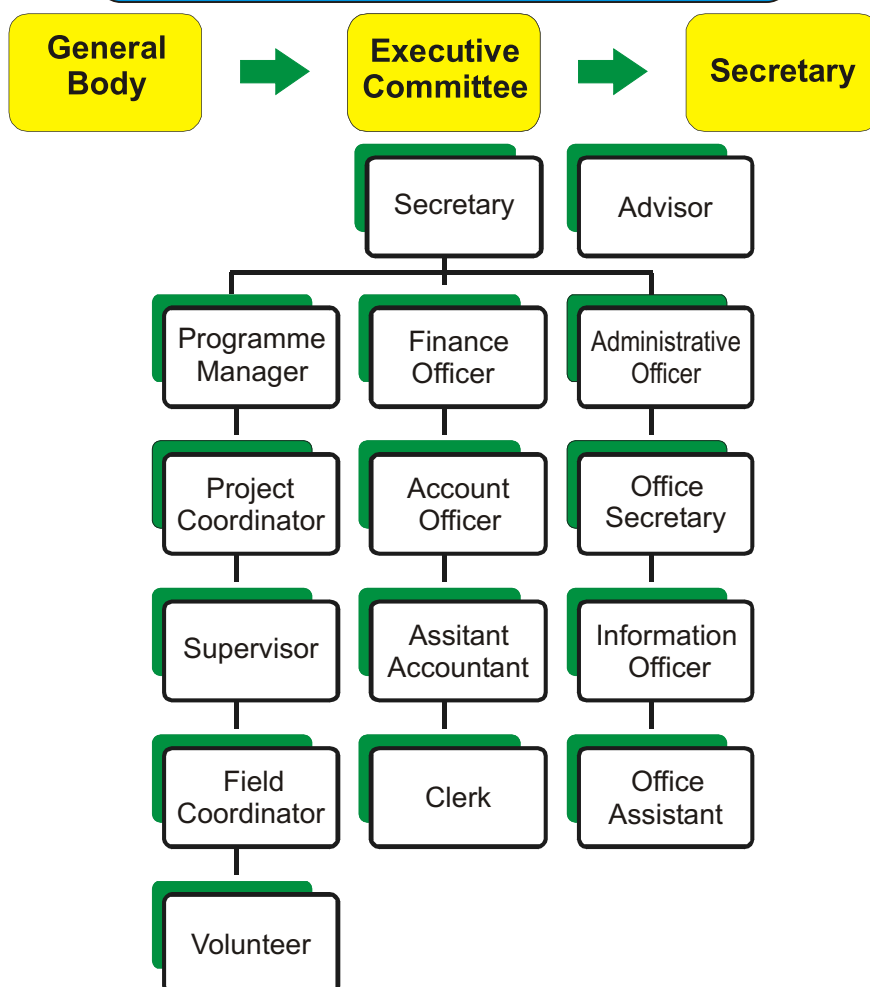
General Body

Executive Committee

Secretary

Secretary

Advisor

Programme Manager

Finance Officer

Administrative Officer

Project Coordinator

Account Officer

Office Secretary

Supervisor

Assitant Accountant

Information Officer

Field Coordinator

Clerk

Office Assistant

Volunteer